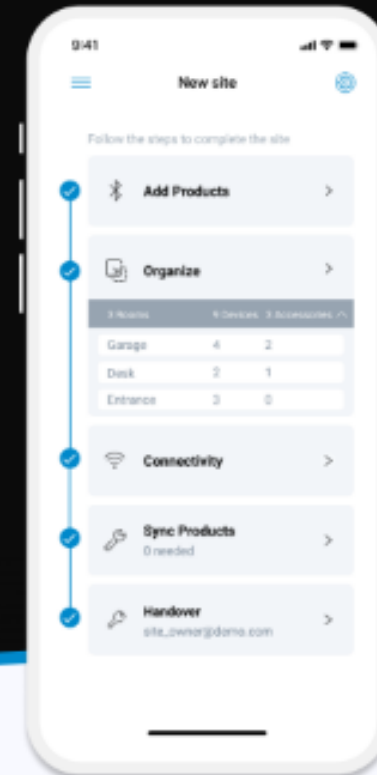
9:41

New site

Follow the steps to complete the site

Add Products

Organize

3 Rooms 9 Devices 3 Accessories

| Garage | 4 | 2 |
|---|---|---|
| Desk | 2 | 1 |
| Entrance | 3 | 0 |

Connectivity

Sync Products
0 needed

Handover
site_owner@domo.com